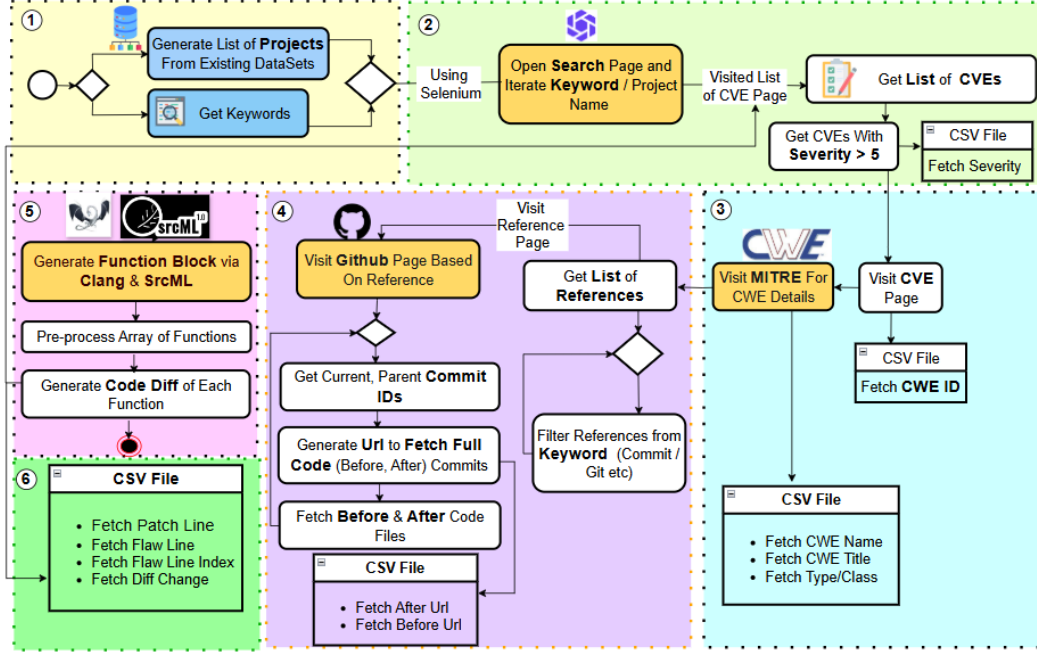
1

Generate List of **Projects** From Existing DataSets

Get Keywords

Using Selenium

2

Open **Search** Page and Iterate **Keyword** / Project Name

Visited List of CVE Page

Get **List** of **CVEs**

Get CVEs With **Severity > 5**

CSV File

Fetch Severity

3

CWE

Visit **MITRE** For CWE Details

Visit **CVE** Page

CSV File

Fetch **CWE ID**

CSV File

- Fetch CWE Name
- Fetch CWE Title
- Fetch Type/Class

4

Visit Reference Page

Visit **Github** Page Based On Reference

Get **List** of **References**

Get Current, Parent **Commit IDs**

Generate **Url** to **Fetch Full Code** (Before, After) Commits

Filter References from **Keyword** (Commit / Git etc)

Fetch **Before** & **After** Code Files

CSV File

- Fetch After Url
- Fetch Before Url

5

srcML

Generate **Function Block** via **Clang** & **SrcML**

Pre-process Array of Functions

Generate **Code Diff** of Each Function

6

CSV File

- Fetch Patch Line
- Fetch Flaw Line
- Fetch Flaw Line Index
- Fetch Diff Change